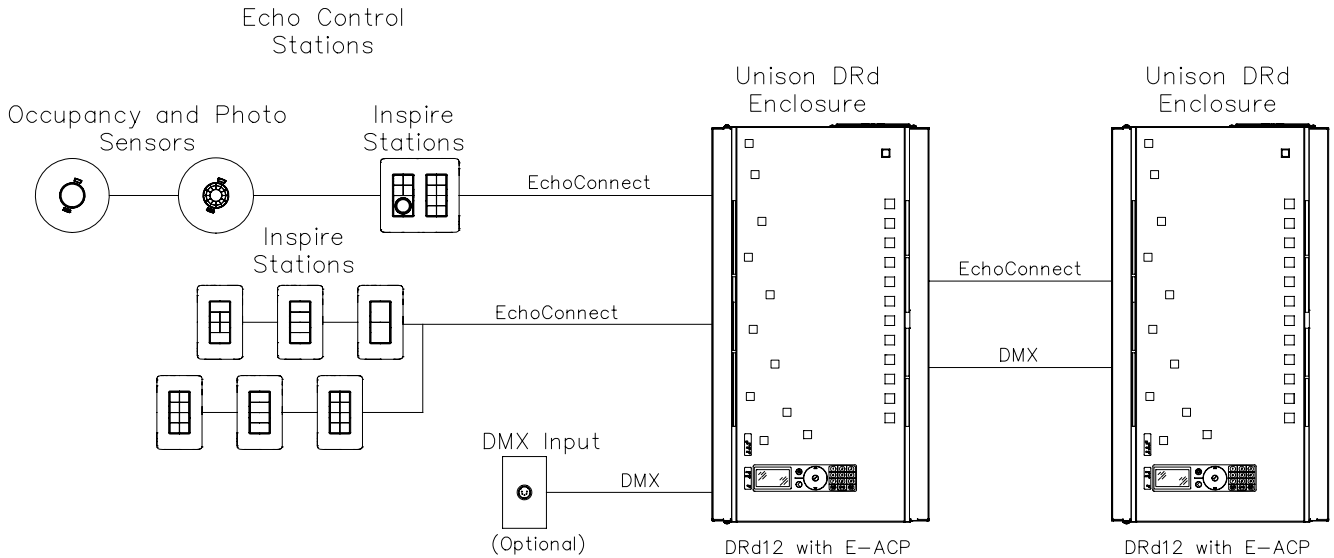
Echo Control Stations

Occupancy and Photo Sensors

Inspire Stations

EchoConnect

Inspire Stations

EchoConnect

DMX Input

(Optional)

DMX

Unison DRd Enclosure

DRd12 with E-ACP

EchoConnect

DMX

Unison DRd Enclosure

DRd12 with E-ACP